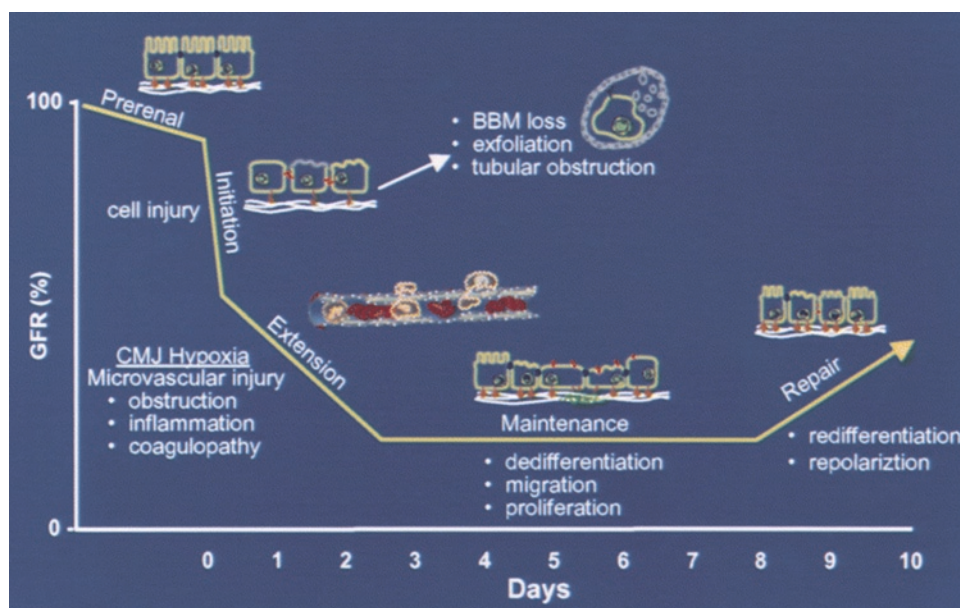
100

Prerenal

Initiation

cell injury

• BBM loss
• exfoliation
• tubular obstruction

GFR (%)

Extension

CMJ Hypoxia
Microvascular injury
• obstruction
• inflammation
• coagulopathy

Maintenance

• dedifferentiation
• migration
• proliferation

Repair

• redifferentiation
• repolariztion

0

0 1 2 3 4 5 6 7 8 9 10

Days